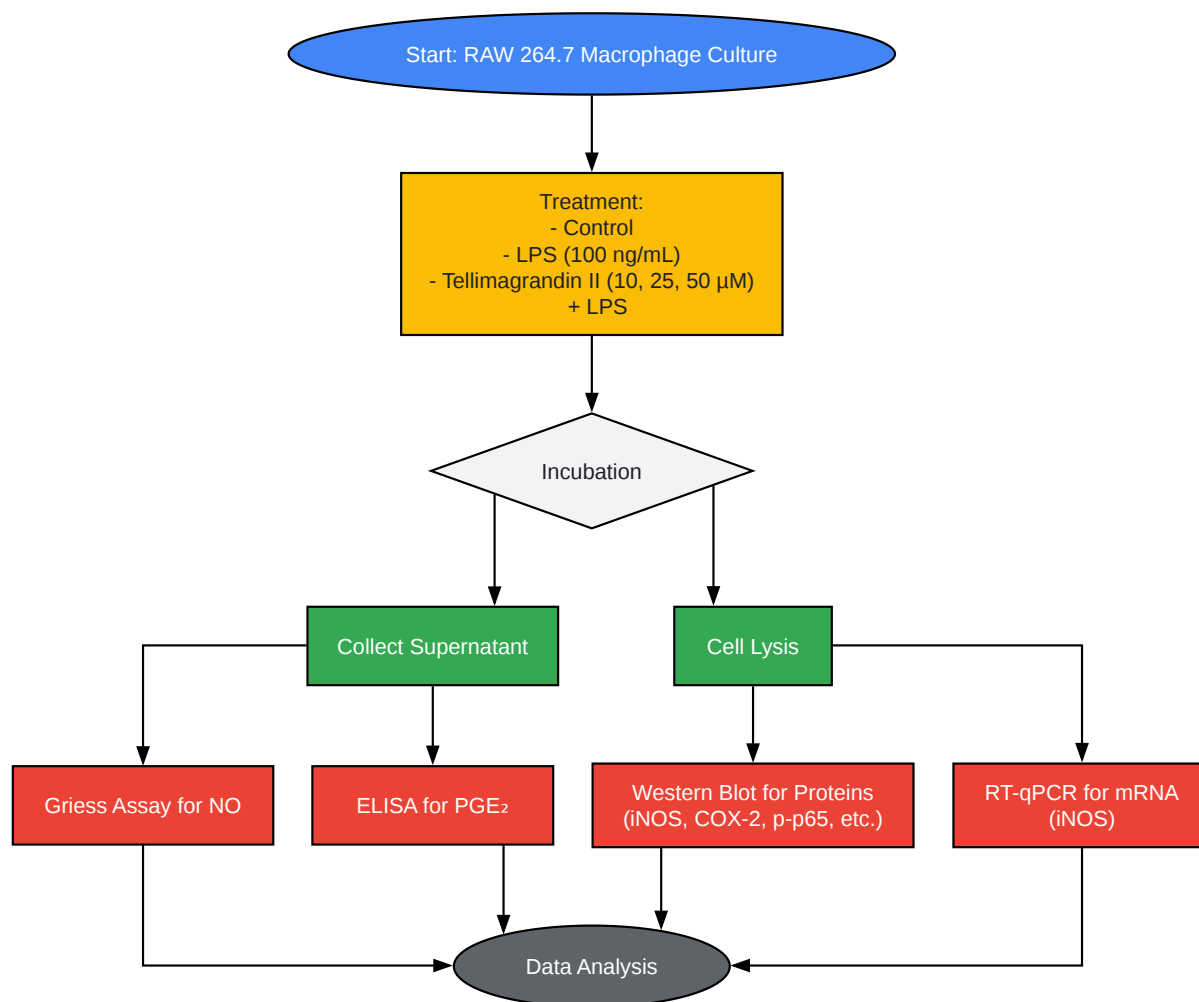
Start: RAW 264.7 Macrophage Culture

Treatment:
- Control
- LPS (100 ng/mL)
- Tellimagrandin II (10, 25, 50 µM)
+ LPS

Incubation

Collect Supernatant

Cell Lysis

Griess Assay for NO

ELISA for $PGE_2$

Western Blot for Proteins
(iNOS, COX-2, p-p65, etc.)

RT-qPCR for mRNA
(iNOS)

Data Analysis